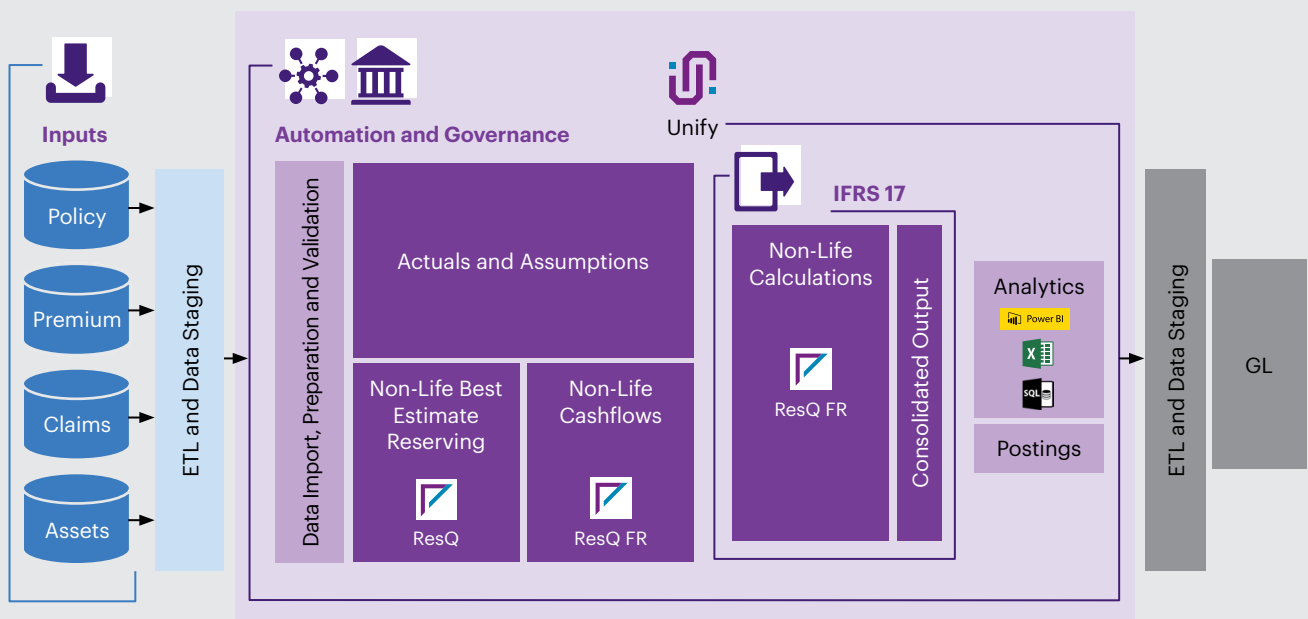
Inputs

Policy

Premium

Claims

Assets

ETL and Data Staging

Automation and Governance

Unify

Data Import, Preparation and Validation

Actuals and Assumptions

Non-Life Best Estimate Reserving

ResQ

Non-Life Cashflows

ResQ FR

IFRS 17

Non-Life Calculations

ResQ FR

Consolidated Output

Analytics

Power BI

X

SQL

Postings

ETL and Data Staging

GL